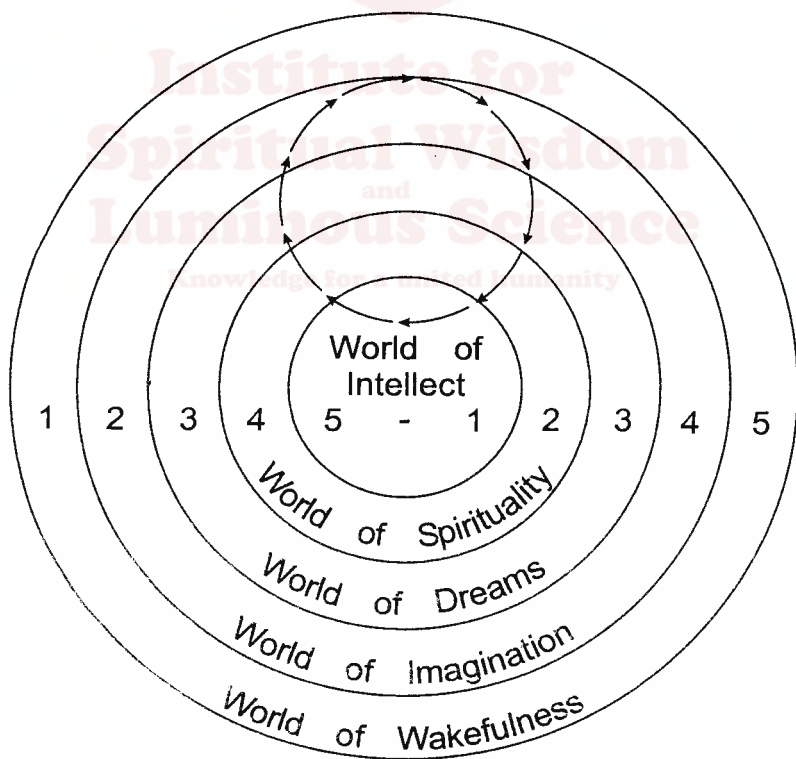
Institute for Spiritual Wisdom and Luminous Science

Knowledge for a united humanity

World of Intellect

1 2 3 4 5 - 1 2 3 4 5

World of Spirituality

World of Dreams

World of Imagination

World of Wakefulness